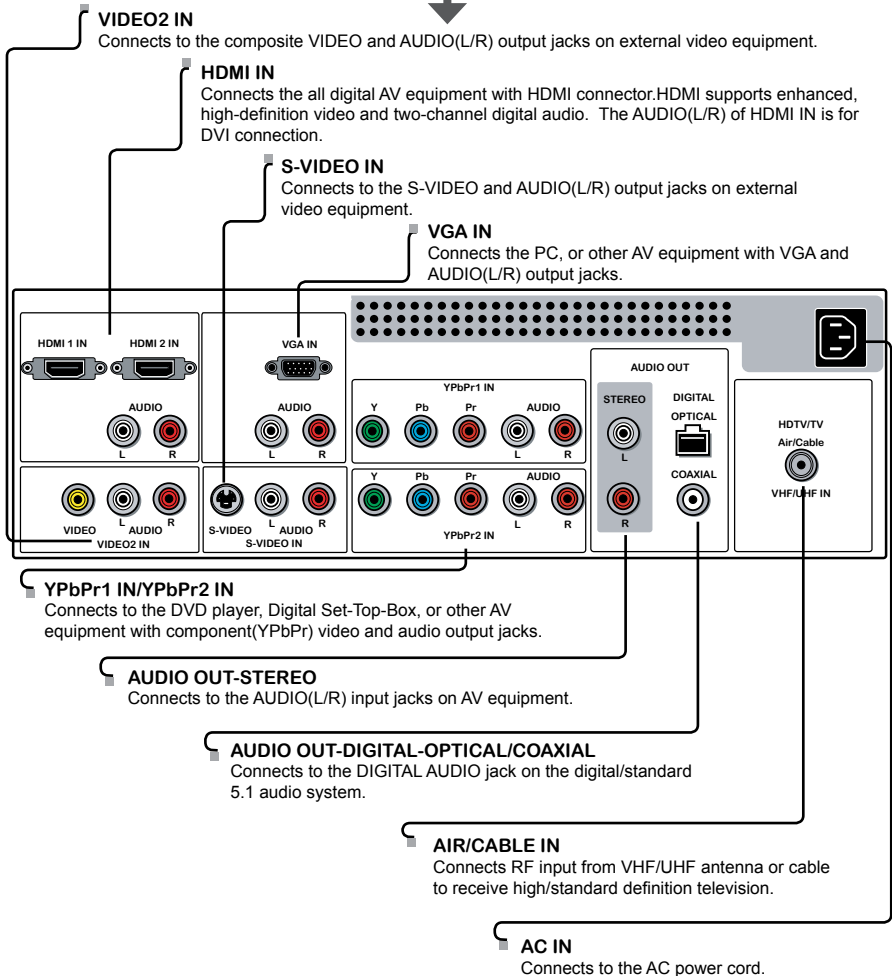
VIDEO2 IN
Connects to the composite VIDEO and AUDIO(L/R) output jacks on external video equipment.

HDMI IN
Connects the all digital AV equipment with HDMI connector.HDMI supports enhanced, high-definition video and two-channel digital audio. The AUDIO(L/R) of HDMI IN is for DVI connection.

S-VIDEO IN
Connects to the S-VIDEO and AUDIO(L/R) output jacks on external video equipment.

VGA IN
Connects the PC, or other AV equipment with VGA and AUDIO(L/R) output jacks.

HDMI 1 IN
HDMI 2 IN
AUDIO
L
R
VGA IN
AUDIO
L
R
YPbPr1 IN
Y
Pb
Pr
AUDIO
L
R
AUDIO OUT
STEREO
L
R
DIGITAL
OPTICAL
COAXIAL
HDTV/TV
Air/Cable
VHF/UHF IN
VIDEO
L
AUDIO
R
VIDEO2 IN
S-VIDEO
L
AUDIO
R
S-VIDEO IN
Y
Pb
Pr
AUDIO
L
R
YPbPr2 IN

YPbPr1 IN/YPbPr2 IN
Connects to the DVD player, Digital Set-Top-Box, or other AV equipment with component(YPbPr) video and audio output jacks.

AUDIO OUT-STEREO
Connects to the AUDIO(L/R) input jacks on AV equipment.

AUDIO OUT-DIGITAL-OPTICAL/COAXIAL
Connects to the DIGITAL AUDIO jack on the digital/standard 5.1 audio system.

AIR/CABLE IN
Connects RF input from VHF/UHF antenna or cable to receive high/standard definition television.

AC IN
Connects to the AC power cord.